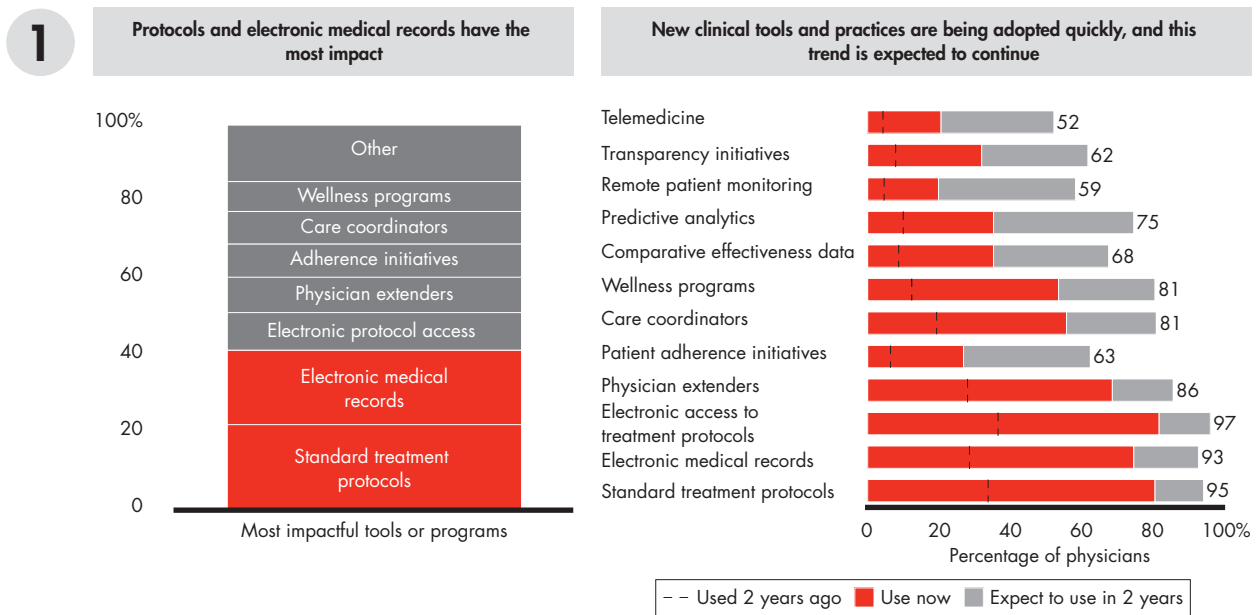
1

Protocols and electronic medical records have the most impact

100%
80
60
40
20
0

Other
Wellness programs
Care coordinators
Adherence initiatives
Physician extenders
Electronic protocol access
Electronic medical records
Standard treatment protocols

Most impactful tools or programs

New clinical tools and practices are being adopted quickly, and this trend is expected to continue

| | |
|---|---|
| Telemedicine | 52 |
| Transparency initiatives | 62 |
| Remote patient monitoring | 59 |
| Predictive analytics | 75 |
| Comparative effectiveness data | 68 |
| Wellness programs | 81 |
| Care coordinators | 81 |
| Patient adherence initiatives | 63 |
| Physician extenders | 86 |
| Electronic access to treatment protocols | 97 |
| Electronic medical records | 93 |
| Standard treatment protocols | 95 |

0 20 40 60 80 100%
Percentage of physicians

Used 2 years ago Use now Expect to use in 2 years